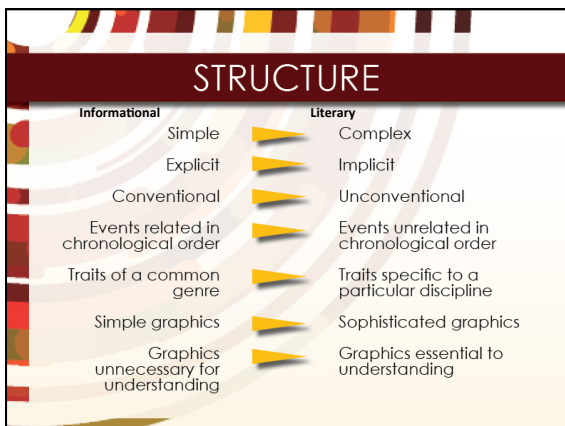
STRUCTURE

| Informational | Literary |
|---|---|
| Simple | Complex |
| Explicit | Implicit |
| Conventional | Unconventional |
| Events related in chronological order | Events unrelated in chronological order |
| Traits of a common genre | Traits specific to a particular discipline |
| Simple graphics | Sophisticated graphics |
| Graphics unnecessary for understanding | Graphics essential to understanding |